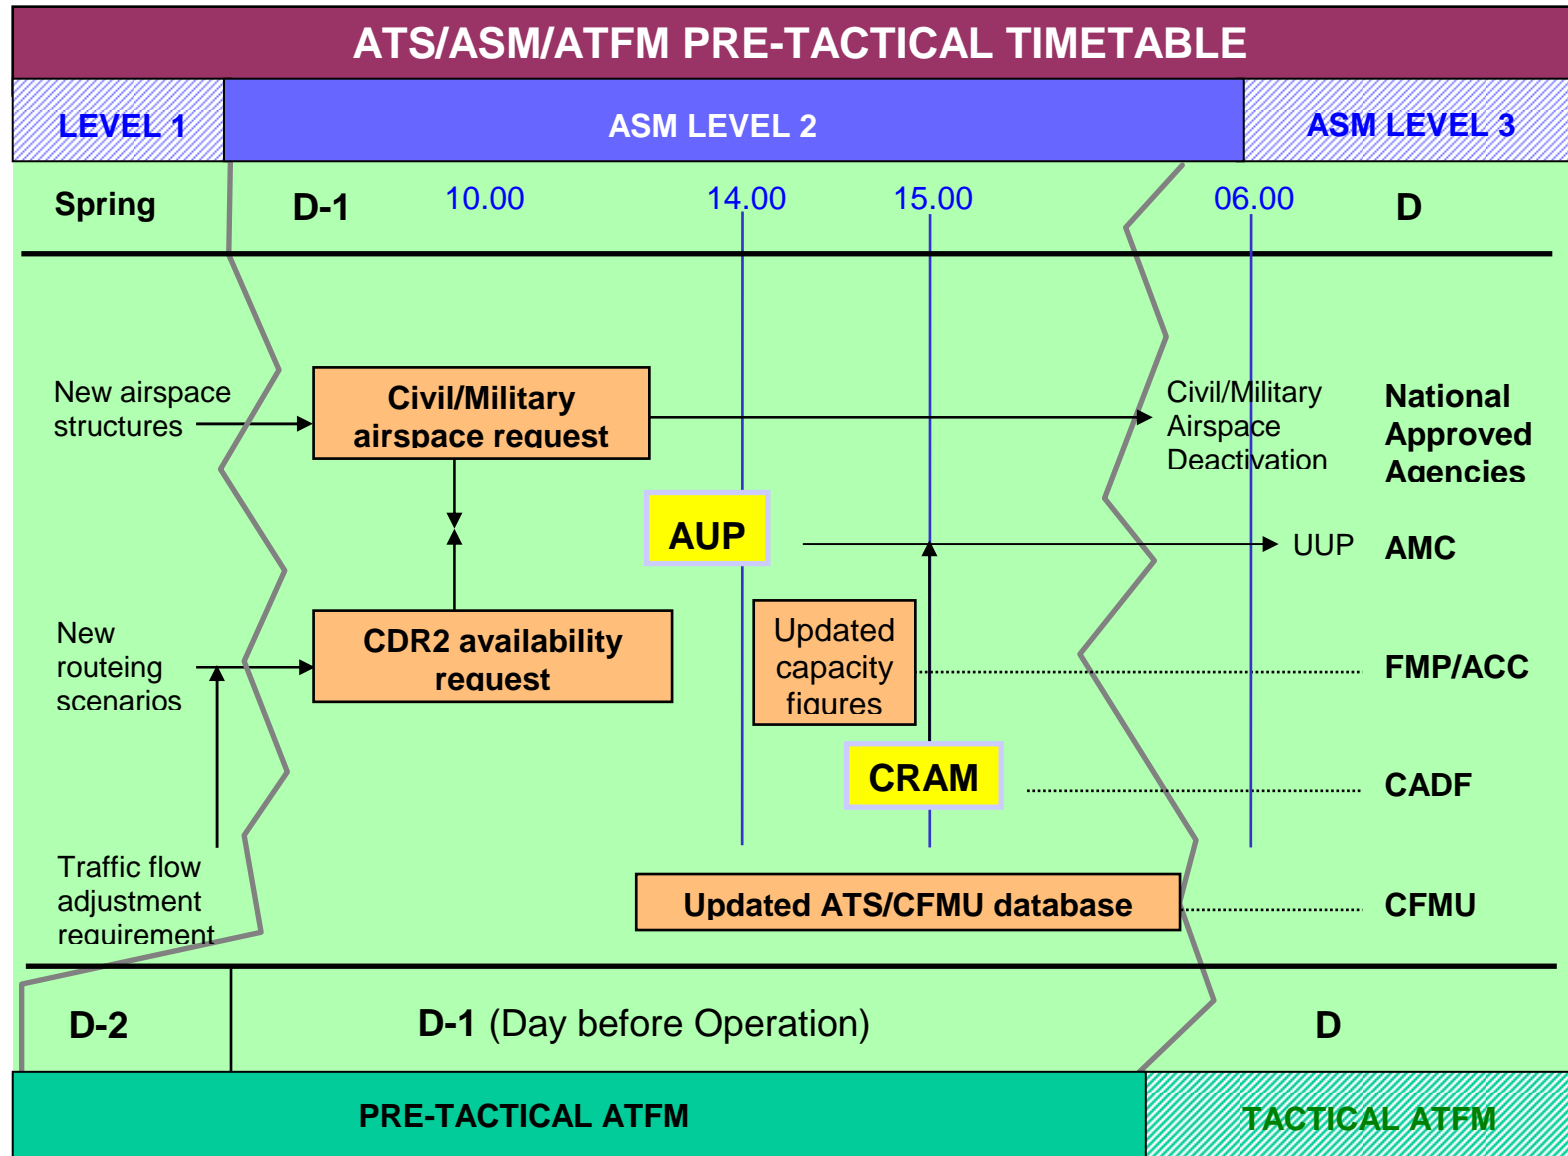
ATS/ASM/ATFM PRE-TACTICAL TIMETABLE

LEVEL 1

ASM LEVEL 2

ASM LEVEL 3

Spring

D-1

10.00

14.00

15.00

06.00

D

New airspace structures

Civil/Military airspace request

Civil/Military Airspace Deactivation

National Approved Agencies

AUP

UUP

AMC

New routeing scenarios

CDR2 availability request

Updated capacity figures

FMP/ACC

CRAM

CADF

Traffic flow adjustment requirement

Updated ATS/CFMU database

CFMU

D-2

D-1 (Day before Operation)

D

PRE-TACTICAL ATFM

TACTICAL ATFM